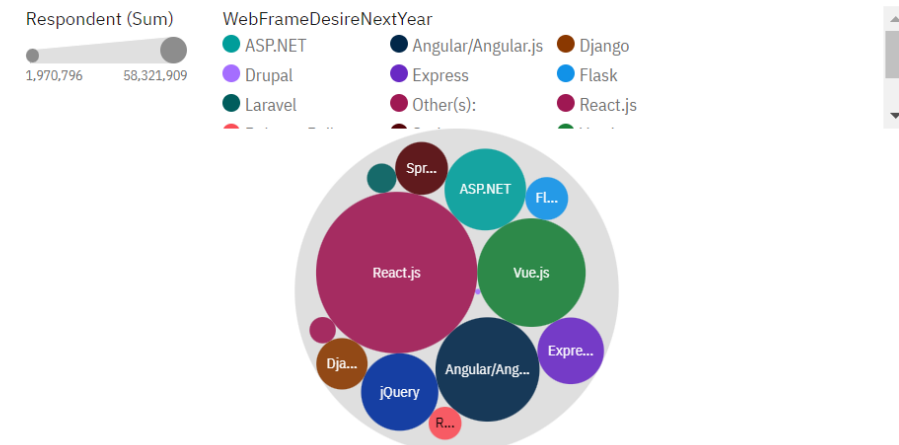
Respondent (Sum)

1,970,796 58,321,909

WebFrameDesireNextYear

ASP.NET
Angular/Angular.js
Django
Drupal
Express
Flask
Laravel
Other(s):
React.js
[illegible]
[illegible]
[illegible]

Spr...
ASP.NET
Fl...
React.js
Vue.js
Dja...
Expre...
Angular/Ang...
jQuery
R...